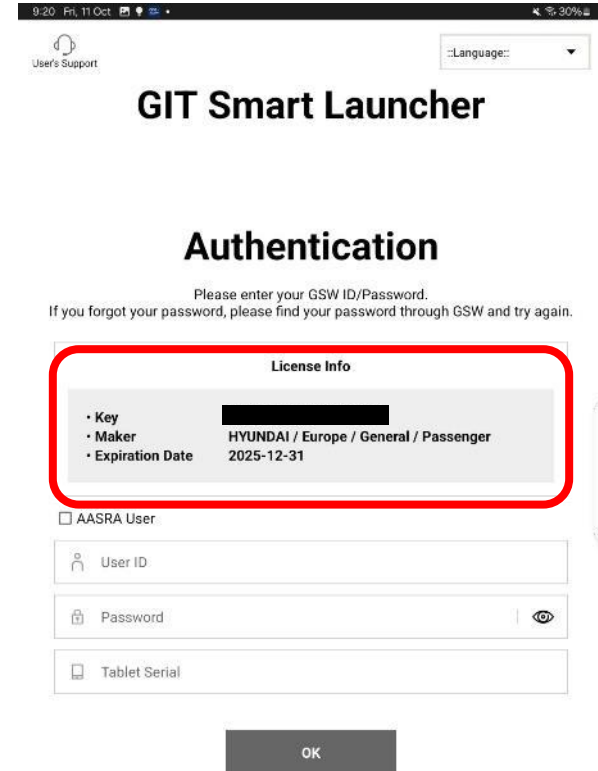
9:20 Fri, 11 Oct
30%

User's Support

::Language::

GIT Smart Launcher

Authentication

Please enter your GSW ID/Password.
If you forgot your password, please find your password through GSW and try again.

License Info

| | |
|---|---|
| · Key | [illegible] |
| · Maker | HYUNDAI / Europe / General / Passenger |
| · Expiration Date | 2025-12-31 |

☐ AASRA User

User ID

Password

Tablet Serial

OK